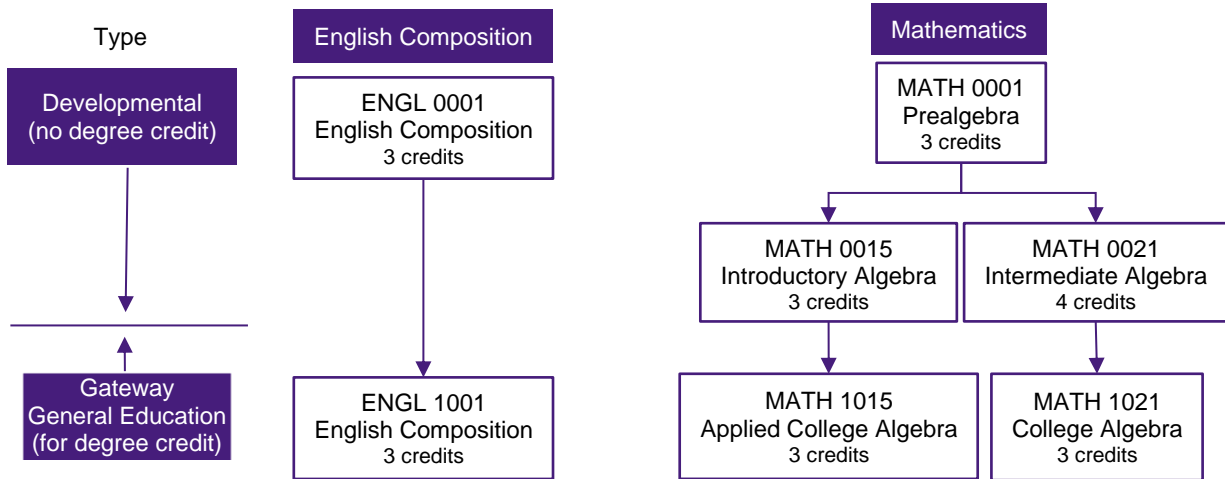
Type

Developmental
(no degree credit)

Gateway
General Education
(for degree credit)

English Composition

ENGL 0001
English Composition
3 credits

ENGL 1001
English Composition
3 credits

Mathematics

MATH 0001
Prealgebra
3 credits

MATH 0015
Introductory Algebra
3 credits

MATH 0021
Intermediate Algebra
4 credits

MATH 1015
Applied College Algebra
3 credits

MATH 1021
College Algebra
3 credits